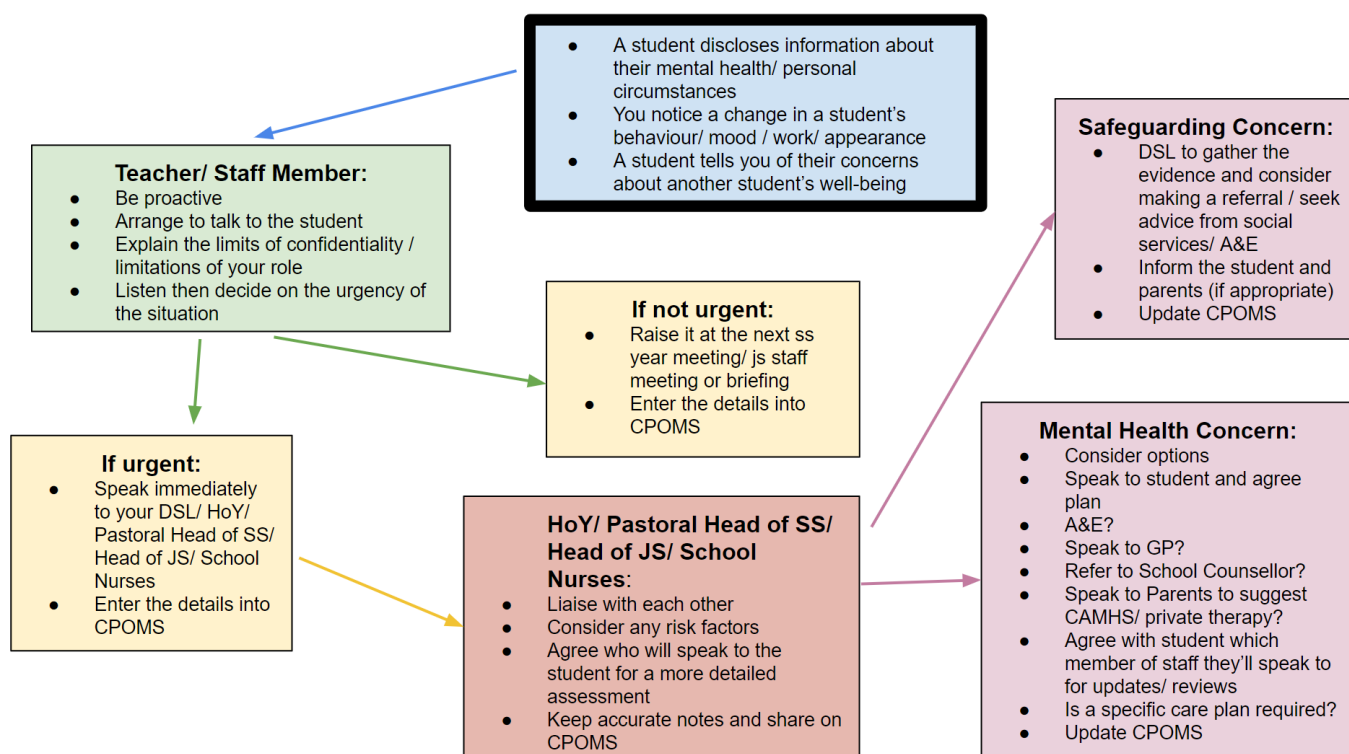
- A student discloses information about their mental health/ personal circumstances
- You notice a change in a student's behaviour/ mood / work/ appearance
- A student tells you of their concerns about another student's well-being

**Teacher/ Staff Member:**
- Be proactive
- Arrange to talk to the student
- Explain the limits of confidentiality / limitations of your role
- Listen then decide on the urgency of the situation

**If not urgent:**
- Raise it at the next ss year meeting/ js staff meeting or briefing
- Enter the details into CPOMS

**Safeguarding Concern:**
- DSL to gather the evidence and consider making a referral / seek advice from social services/ A&E
- Inform the student and parents (if appropriate)
- Update CPOMS

**If urgent:**
- Speak immediately to your DSL/ HoY/ Pastoral Head of SS/ Head of JS/ School Nurses
- Enter the details into CPOMS

**HoY/ Pastoral Head of SS/ Head of JS/ School Nurses:**
- Liaise with each other
- Consider any risk factors
- Agree who will speak to the student for a more detailed assessment
- Keep accurate notes and share on CPOMS

**Mental Health Concern:**
- Consider options
- Speak to student and agree plan
- A&E?
- Speak to GP?
- Refer to School Counsellor?
- Speak to Parents to suggest CAMHS/ private therapy?
- Agree with student which member of staff they'll speak to for updates/ reviews
- Is a specific care plan required?
- Update CPOMS